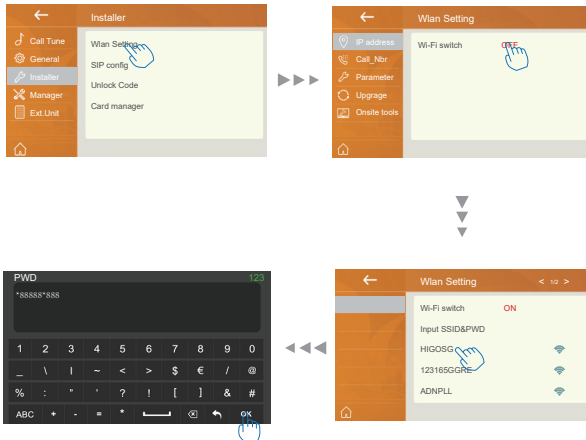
Installer

Call Tune
General
Installer
Manager
Ext.Unit

Wlan Setting
SIP config
Unlock Code
Card manager

Wlan Setting

IP address
Call_Nbr
Parameter
Upgrage
Onsite tools

Wi-Fi switch OFF

PWD 123
*88888*888

| 1 | 2 | 3 | 4 | 5 | 6 | 7 | 8 | 9 | 0 |
|---|---|---|---|---|---|---|---|---|---|
| _ | \ | \| | ~ | < | > | $ | € | / | @ |
| % | : | " | ' | ? | ! | [ | ] | & | # |
| ABC | + | - | = | * | | | | | OK |

Wlan Setting < 1/2 >

Wi-Fi switch ON
Input SSID&PWD
HIGOSG
123165GGRE
ADNPLL